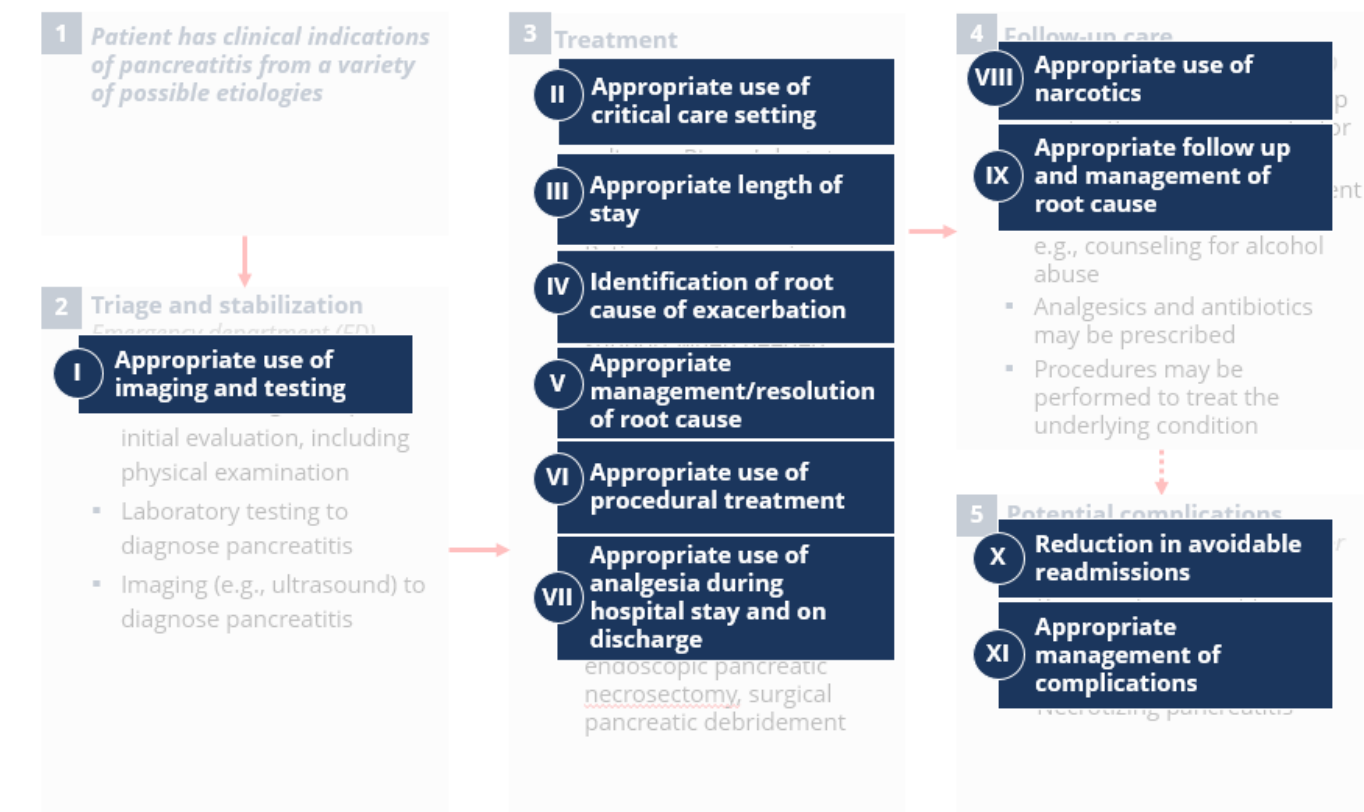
1 Patient has clinical indications of pancreatitis from a variety of possible etiologies

2 Triage and stabilization
Emergency department (ED)

I Appropriate use of imaging and testing

initial evaluation, including physical examination
▪ Laboratory testing to diagnose pancreatitis
▪ Imaging (e.g., ultrasound) to diagnose pancreatitis

3 Treatment

II Appropriate use of critical care setting

III Appropriate length of stay

IV Identification of root cause of exacerbation

V Appropriate management/resolution of root cause

VI Appropriate use of procedural treatment

VII Appropriate use of analgesia during hospital stay and on discharge

endoscopic pancreatic necrosectomy, surgical pancreatic debridement

4 Follow-up care

VIII Appropriate use of narcotics

IX Appropriate follow up and management of root cause

e.g., counseling for alcohol abuse
▪ Analgesics and antibiotics may be prescribed
▪ Procedures may be performed to treat the underlying condition

5 Potential complications

X Reduction in avoidable readmissions

XI Appropriate management of complications

Necrotizing pancreatitis